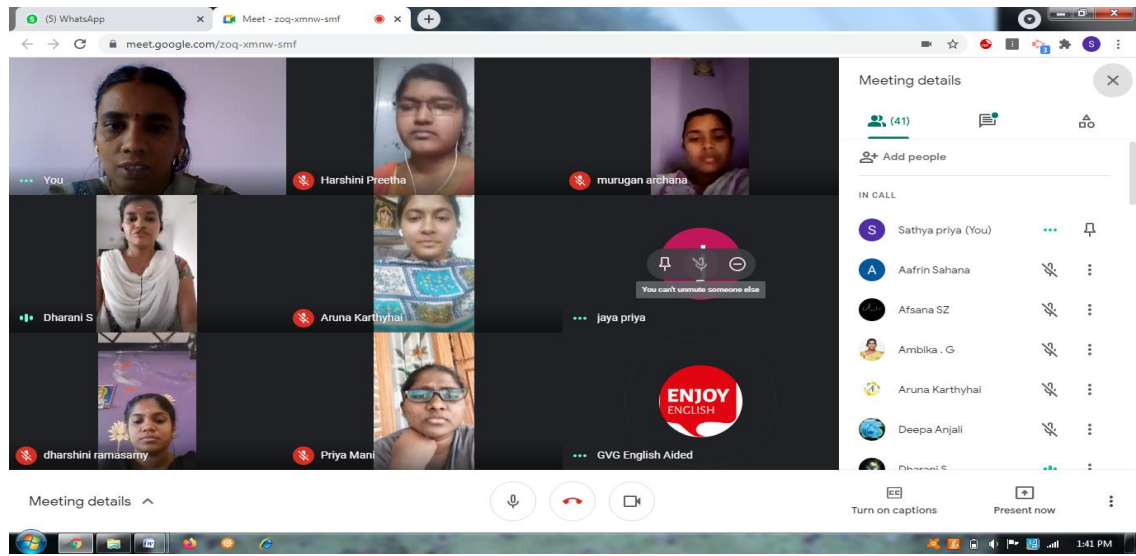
(5) WhatsApp
Meet - zoq-xmnw-smf
meet.google.com/zoq-xmnw-smf

You
Harshini Preetha
murugan archana
Dharani S
Aruna Karthyhai
You can't unmute someone else
jaya priya
dharshini ramasamy
Priya Mani
ENJOY ENGLISH
GVG English Aided

Meeting details
(41)
Add people
IN CALL
Sathya priya (You)
Aafrin Sahana
Afsana SZ
Ambika . G
Aruna Karthyhai
Deepa Anjali
Dharani S

Meeting details
Turn on captions
Present now
1:41 PM